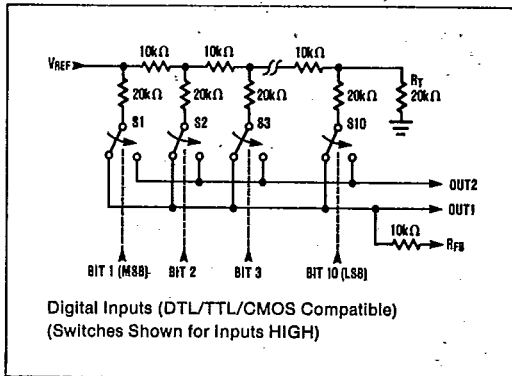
$V_{REF}$

10kΩ

10kΩ

10kΩ

$R_T$

20kΩ

20kΩ

20kΩ

20kΩ

20kΩ

S1

S2

S3

S10

OUT2

OUT1

10kΩ

$R_{FB}$

BIT 1 (MSB)

BIT 2

BIT 3

BIT 10 (LSB)

Digital Inputs (DTL/TTL/CMOS Compatible)
(Switches Shown for Inputs HIGH)